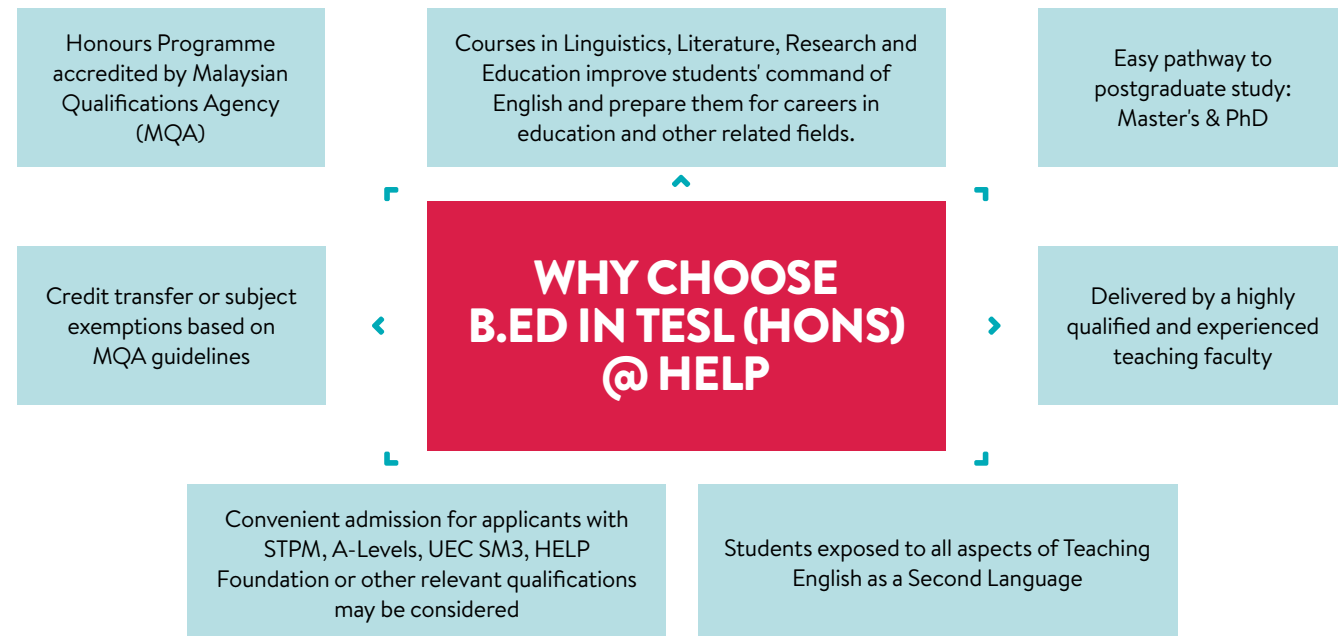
Honours Programme accredited by Malaysian Qualifications Agency (MQA)

Courses in Linguistics, Literature, Research and Education improve students' command of English and prepare them for careers in education and other related fields.

Easy pathway to postgraduate study: Master's & PhD

WHY CHOOSE B.ED IN TESL (HONS) @ HELP

Credit transfer or subject exemptions based on MQA guidelines

Delivered by a highly qualified and experienced teaching faculty

Convenient admission for applicants with STPM, A-Levels, UEC SM3, HELP Foundation or other relevant qualifications may be considered

Students exposed to all aspects of Teaching English as a Second Language